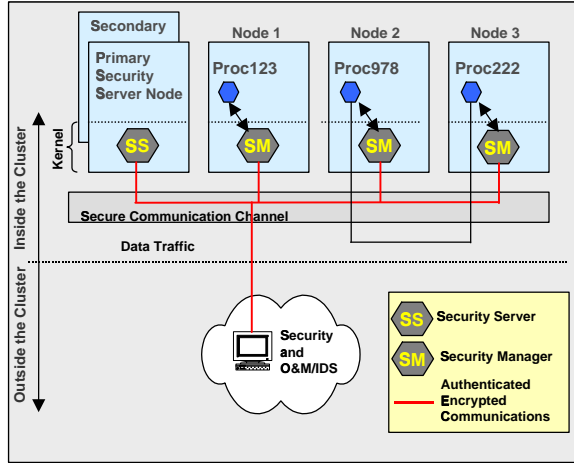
Secondary

Primary Security Server Node

Node 1

Proc123

Node 2

Proc978

Node 3

Proc222

Kernel

SS

SM

SM

SM

Inside the Cluster

Secure Communication Channel

Data Traffic

Outside the Cluster

Security and O&M/IDS

SS Security Server

SM Security Manager

Authenticated Encrypted Communications